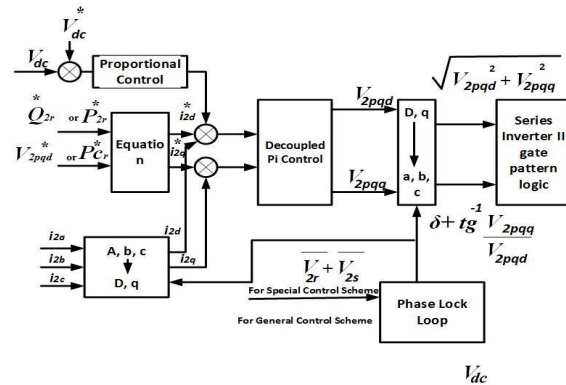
$V_{dc}^*$

$V_{dc}$

Proportional Control

$\sqrt{V_{2pqd}^{2} + V_{2pqq}^{2}}$

$Q_{2r}^*$ or $P_{2r}^*$

$V_{2pqd}^*$ or $Pc_r^*$

Equation

$i_{2d}^*$

$i_{2q}^*$

Decoupled Pi Control

$V_{2pqd}$

$V_{2pqq}$

D, q

a, b, c

Series Inverter II gate pattern logic

$i_{2a}$

$i_{2b}$

$i_{2c}$

A, b, c

D, q

$i_{2d}$

$i_{2q}$

$\delta + tg^{-1}\frac{V_{2pqq}}{V_{2pqd}}$

$\overline{V_{2r}} + \overline{V_{2s}}$

For Special Control Scheme

For General Control Scheme

Phase Lock Loop

$V_{dc}$